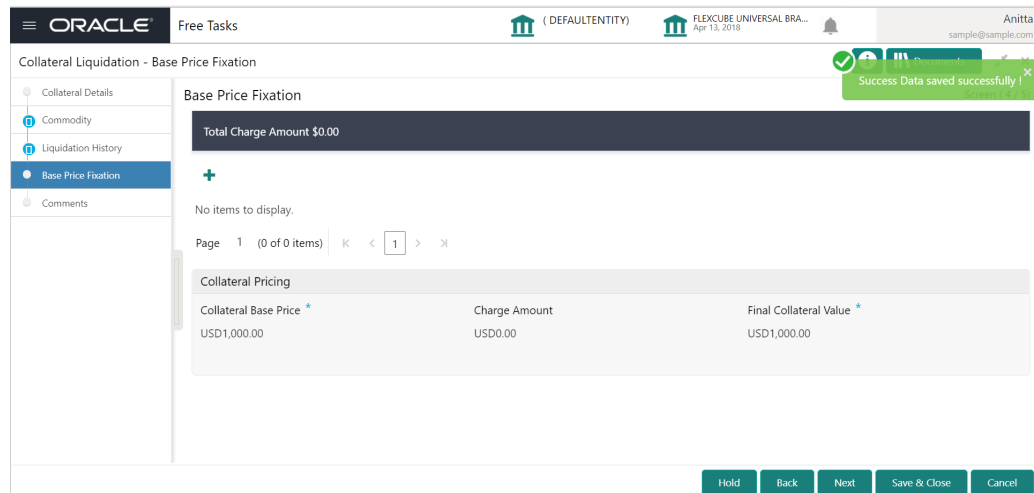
ORACLE Free Tasks ( DEFAULTENTITY) FLEXCUBE UNIVERSAL BRA... Apr 13, 2018 Anitta sample@sample.com

Collateral Liquidation - Base Price Fixation

Documents

Success Data saved successfully !

Screen (4 / 5)

Collateral Details
Commodity
Liquidation History
Base Price Fixation
Comments

Base Price Fixation

Total Charge Amount $0.00

+

No items to display.

Page 1 (0 of 0 items) K < 1 > >I

Collateral Pricing

| Collateral Base Price * | Charge Amount | Final Collateral Value * |
|---|---|---|
| USD1,000.00 | USD0.00 | USD1,000.00 |

Hold Back Next Save & Close Cancel